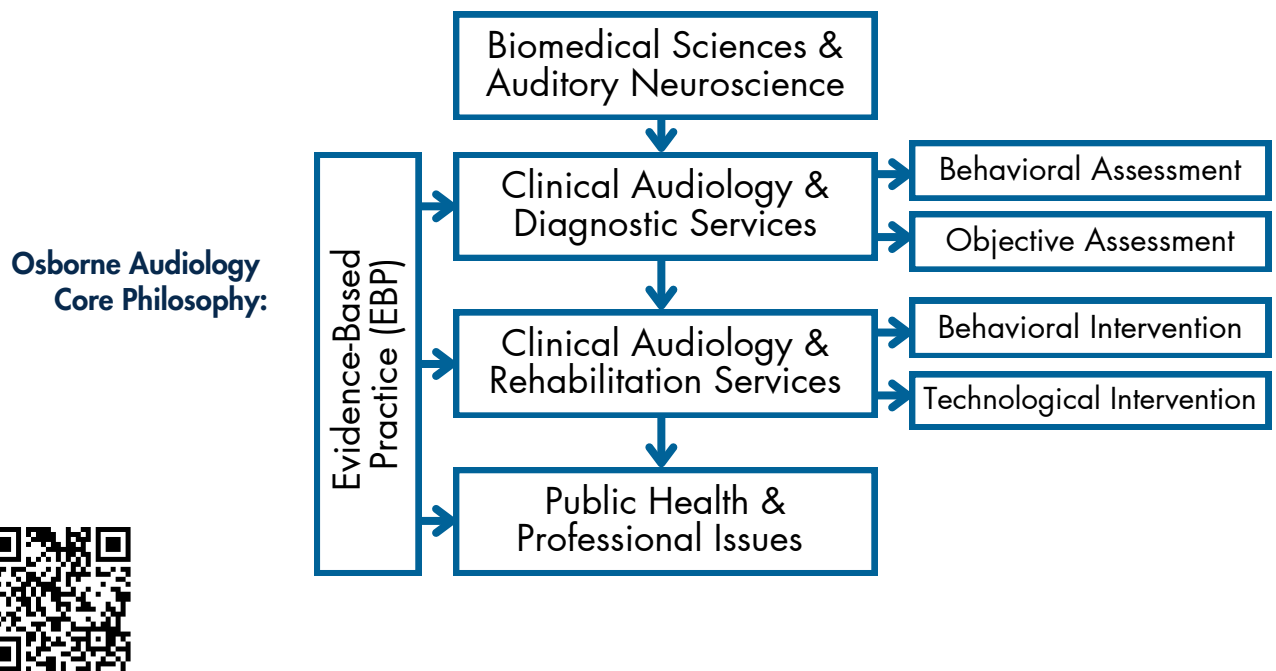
Osborne Audiology Core Philosophy:

Evidence-Based Practice (EBP)

Biomedical Sciences & Auditory Neuroscience

Clinical Audiology & Diagnostic Services

Behavioral Assessment

Objective Assessment

Clinical Audiology & Rehabilitation Services

Behavioral Intervention

Technological Intervention

Public Health & Professional Issues